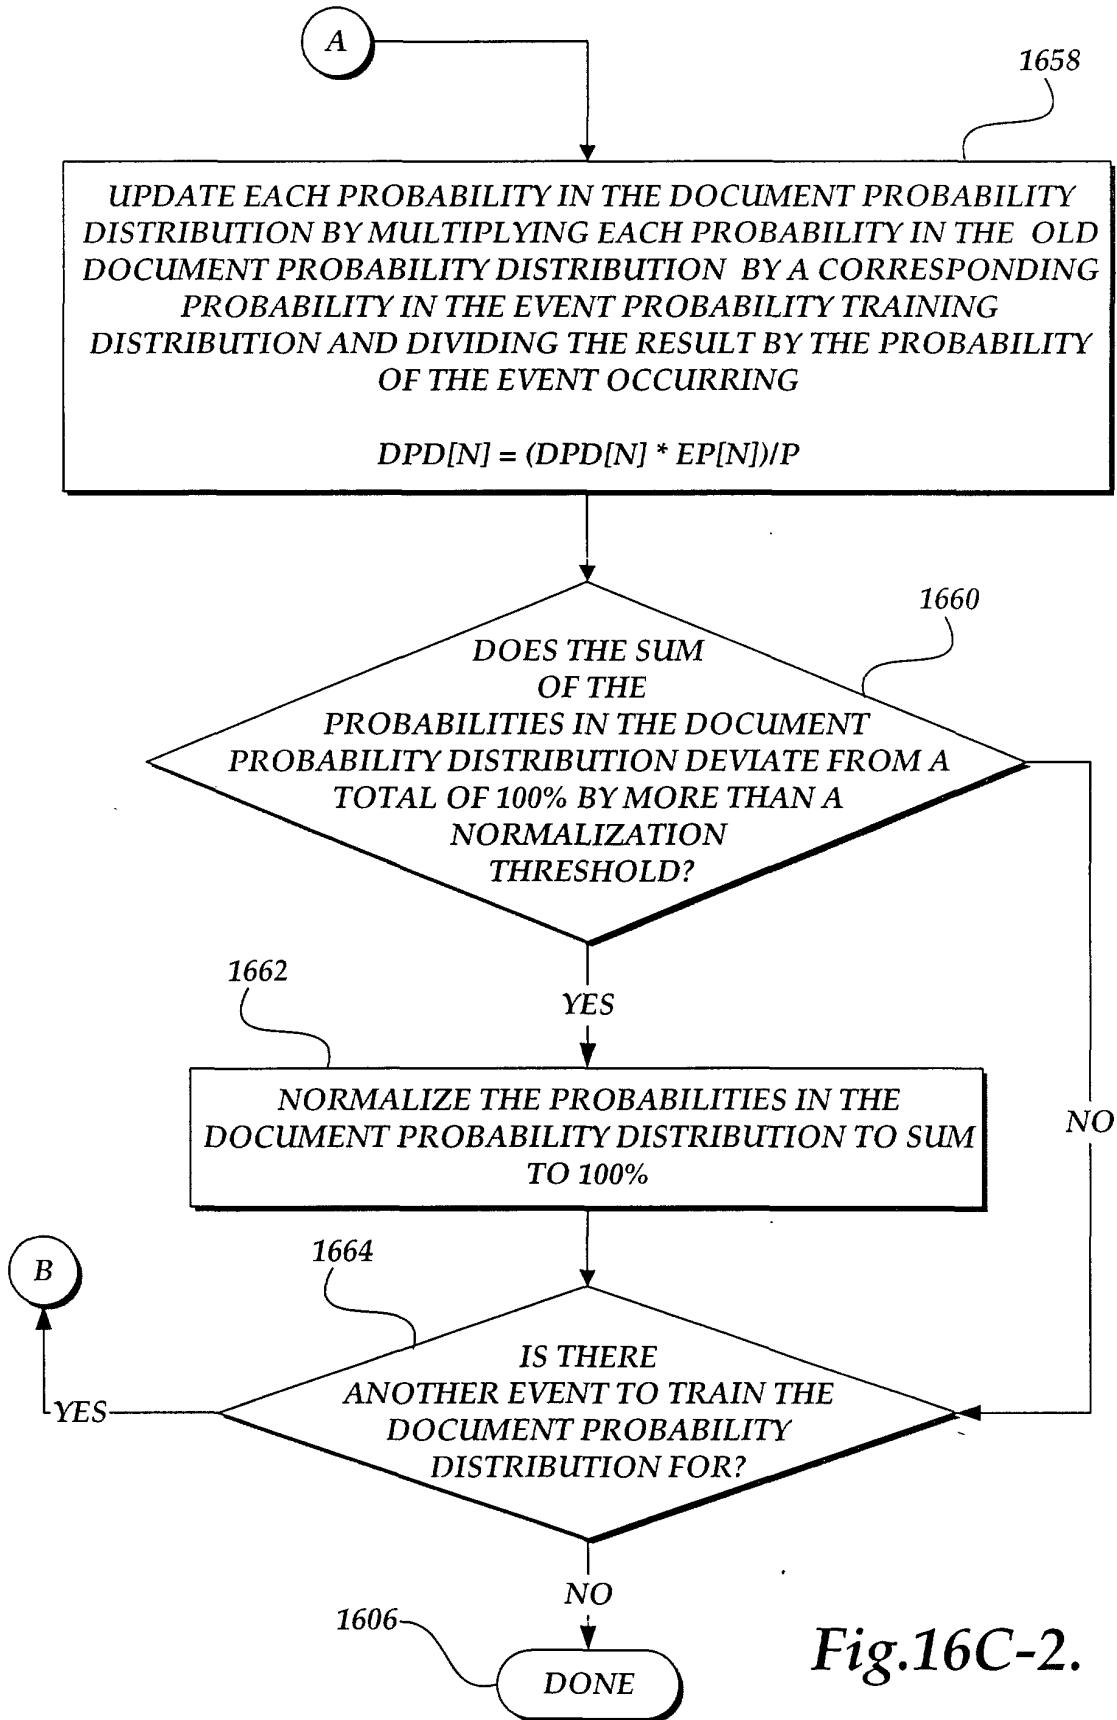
A

1658

UPDATE EACH PROBABILITY IN THE DOCUMENT PROBABILITY DISTRIBUTION BY MULTIPLYING EACH PROBABILITY IN THE OLD DOCUMENT PROBABILITY DISTRIBUTION BY A CORRESPONDING PROBABILITY IN THE EVENT PROBABILITY TRAINING DISTRIBUTION AND DIVIDING THE RESULT BY THE PROBABILITY OF THE EVENT OCCURRING

DPD[N] = (DPD[N] * EP[N])/P

1660

DOES THE SUM OF THE PROBABILITIES IN THE DOCUMENT PROBABILITY DISTRIBUTION DEVIATE FROM A TOTAL OF 100% BY MORE THAN A NORMALIZATION THRESHOLD?

1662

YES

NORMALIZE THE PROBABILITIES IN THE DOCUMENT PROBABILITY DISTRIBUTION TO SUM TO 100%

NO

B

1664

IS THERE ANOTHER EVENT TO TRAIN THE DOCUMENT PROBABILITY DISTRIBUTION FOR?

YES

NO

1606

DONE

Fig.16C-2.